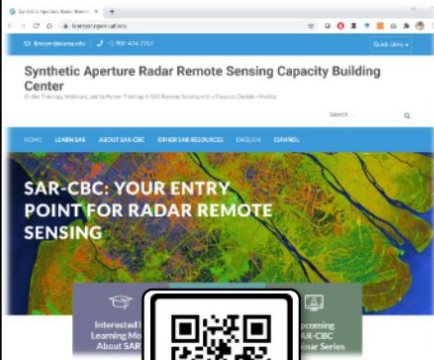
Synthetic Aperture Radar Remote ×

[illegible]

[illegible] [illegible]

Quick Links

Synthetic Aperture Radar Remote Sensing Capacity Building Center

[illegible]

Search ...

HOME LEARN SAR ABOUT SAR-CBC OTHER SAR RESOURCES ENGLISH ESPAÑOL

SAR-CBC: YOUR ENTRY POINT FOR RADAR REMOTE SENSING

Interested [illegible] Learning Mo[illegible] About SAR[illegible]

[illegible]pcoming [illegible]AR-CBC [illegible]nar Series